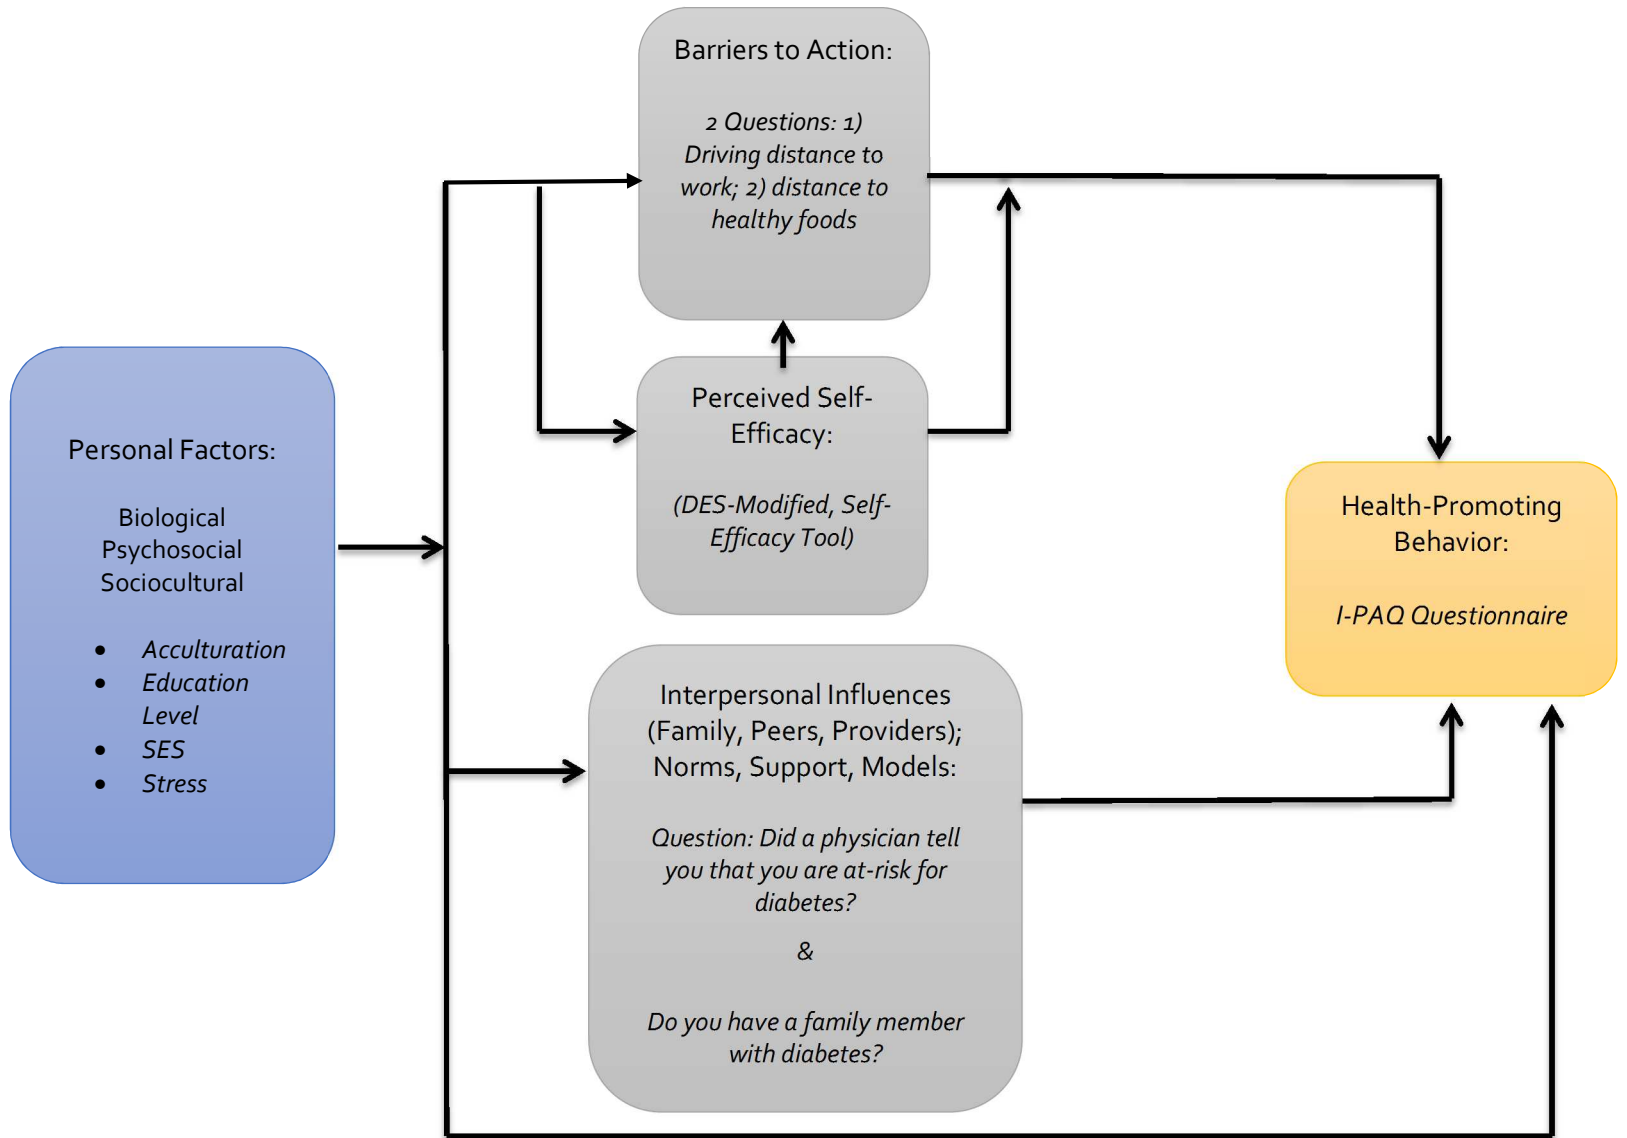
Personal Factors:

Biological
Psychosocial
Sociocultural

- Acculturation
- Education Level
- SES
- Stress

Barriers to Action:

2 Questions: 1) Driving distance to work; 2) distance to healthy foods

Perceived Self-Efficacy:

(DES-Modified, Self-Efficacy Tool)

Interpersonal Influences (Family, Peers, Providers); Norms, Support, Models:

Question: Did a physician tell you that you are at-risk for diabetes?

&

Do you have a family member with diabetes?

Health-Promoting Behavior:

I-PAQ Questionnaire